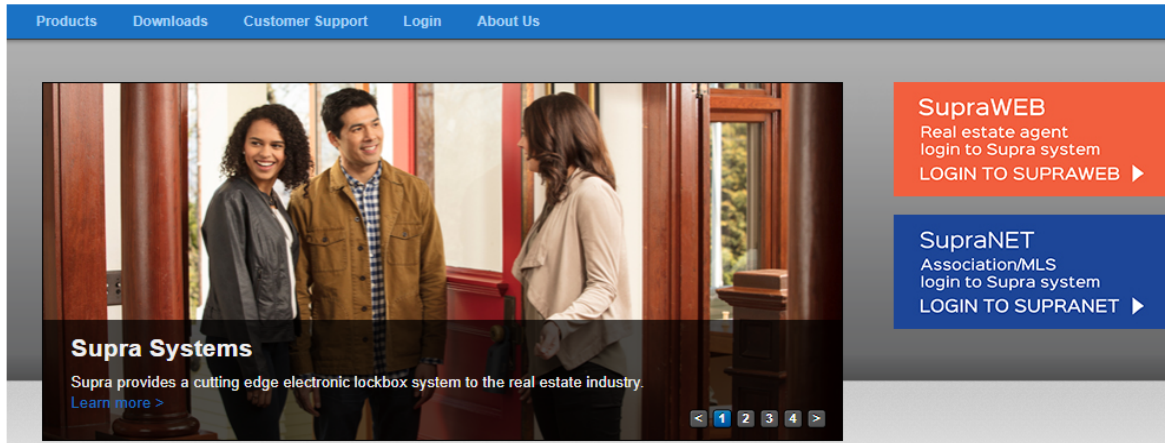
Products Downloads Customer Support Login About Us

Supra Systems

Supra provides a cutting edge electronic lockbox system to the real estate industry.

Learn more >

< 1 2 3 4 >

SupraWEB

Real estate agent login to Supra system

LOGIN TO SUPRAWEB ▶

SupraNET

Association/MLS login to Supra system

LOGIN TO SUPRANET ▶